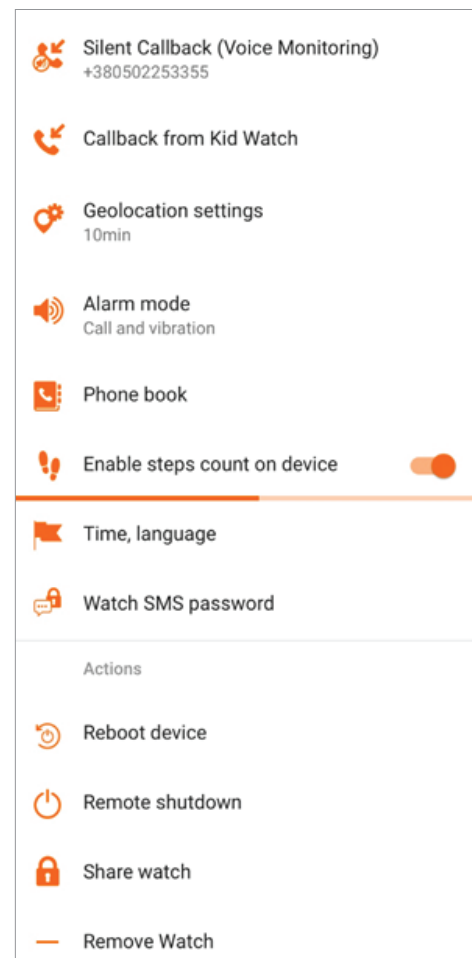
Silent Callback (Voice Monitoring)
+380502253355

Callback from Kid Watch

Geolocation settings
10min

Alarm mode
Call and vibration

Phone book

Enable steps count on device

Time, language

Watch SMS password

Actions

Reboot device

Remote shutdown

Share watch

Remove Watch